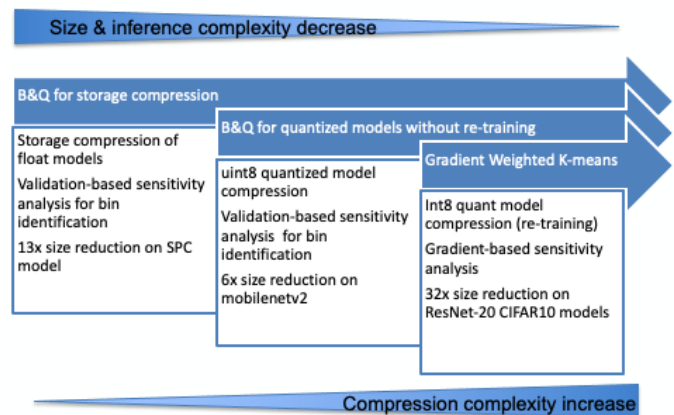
Size & inference complexity decrease

B&Q for storage compression

Storage compression of float models

Validation-based sensitivity analysis for bin identification

13x size reduction on SPC model

B&Q for quantized models without re-training

uint8 quantized model compression

Validation-based sensitivity analysis for bin identification

6x size reduction on mobilenetv2

Gradient Weighted K-means

Int8 quant model compression (re-training)

Gradient-based sensitivity analysis

32x size reduction on ResNet-20 CIFAR10 models

Compression complexity increase